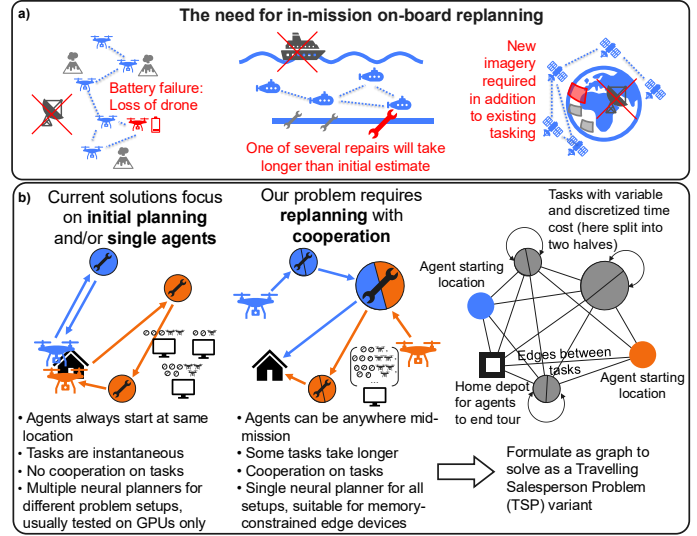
a) The need for in-mission on-board replanning

Battery failure: Loss of drone

One of several repairs will take longer than initial estimate

New imagery required in addition to existing tasking

b) Current solutions focus on **initial planning** and/or **single agents**

Our problem requires **replanning** with **cooperation**

Tasks with variable and discretized time cost (here split into two halves)

Agent starting location

Edges between tasks

Home depot for agents to end tour

Agent starting location

• Agents always start at same location
• Tasks are instantaneous
• No cooperation on tasks
• Multiple neural planners for different problem setups, usually tested on GPUs only

• Agents can be anywhere mid-mission
• Some tasks take longer
• Cooperation on tasks
• Single neural planner for all setups, suitable for memory-constrained edge devices

Formulate as graph to solve as a Travelling Salesperson Problem (TSP) variant